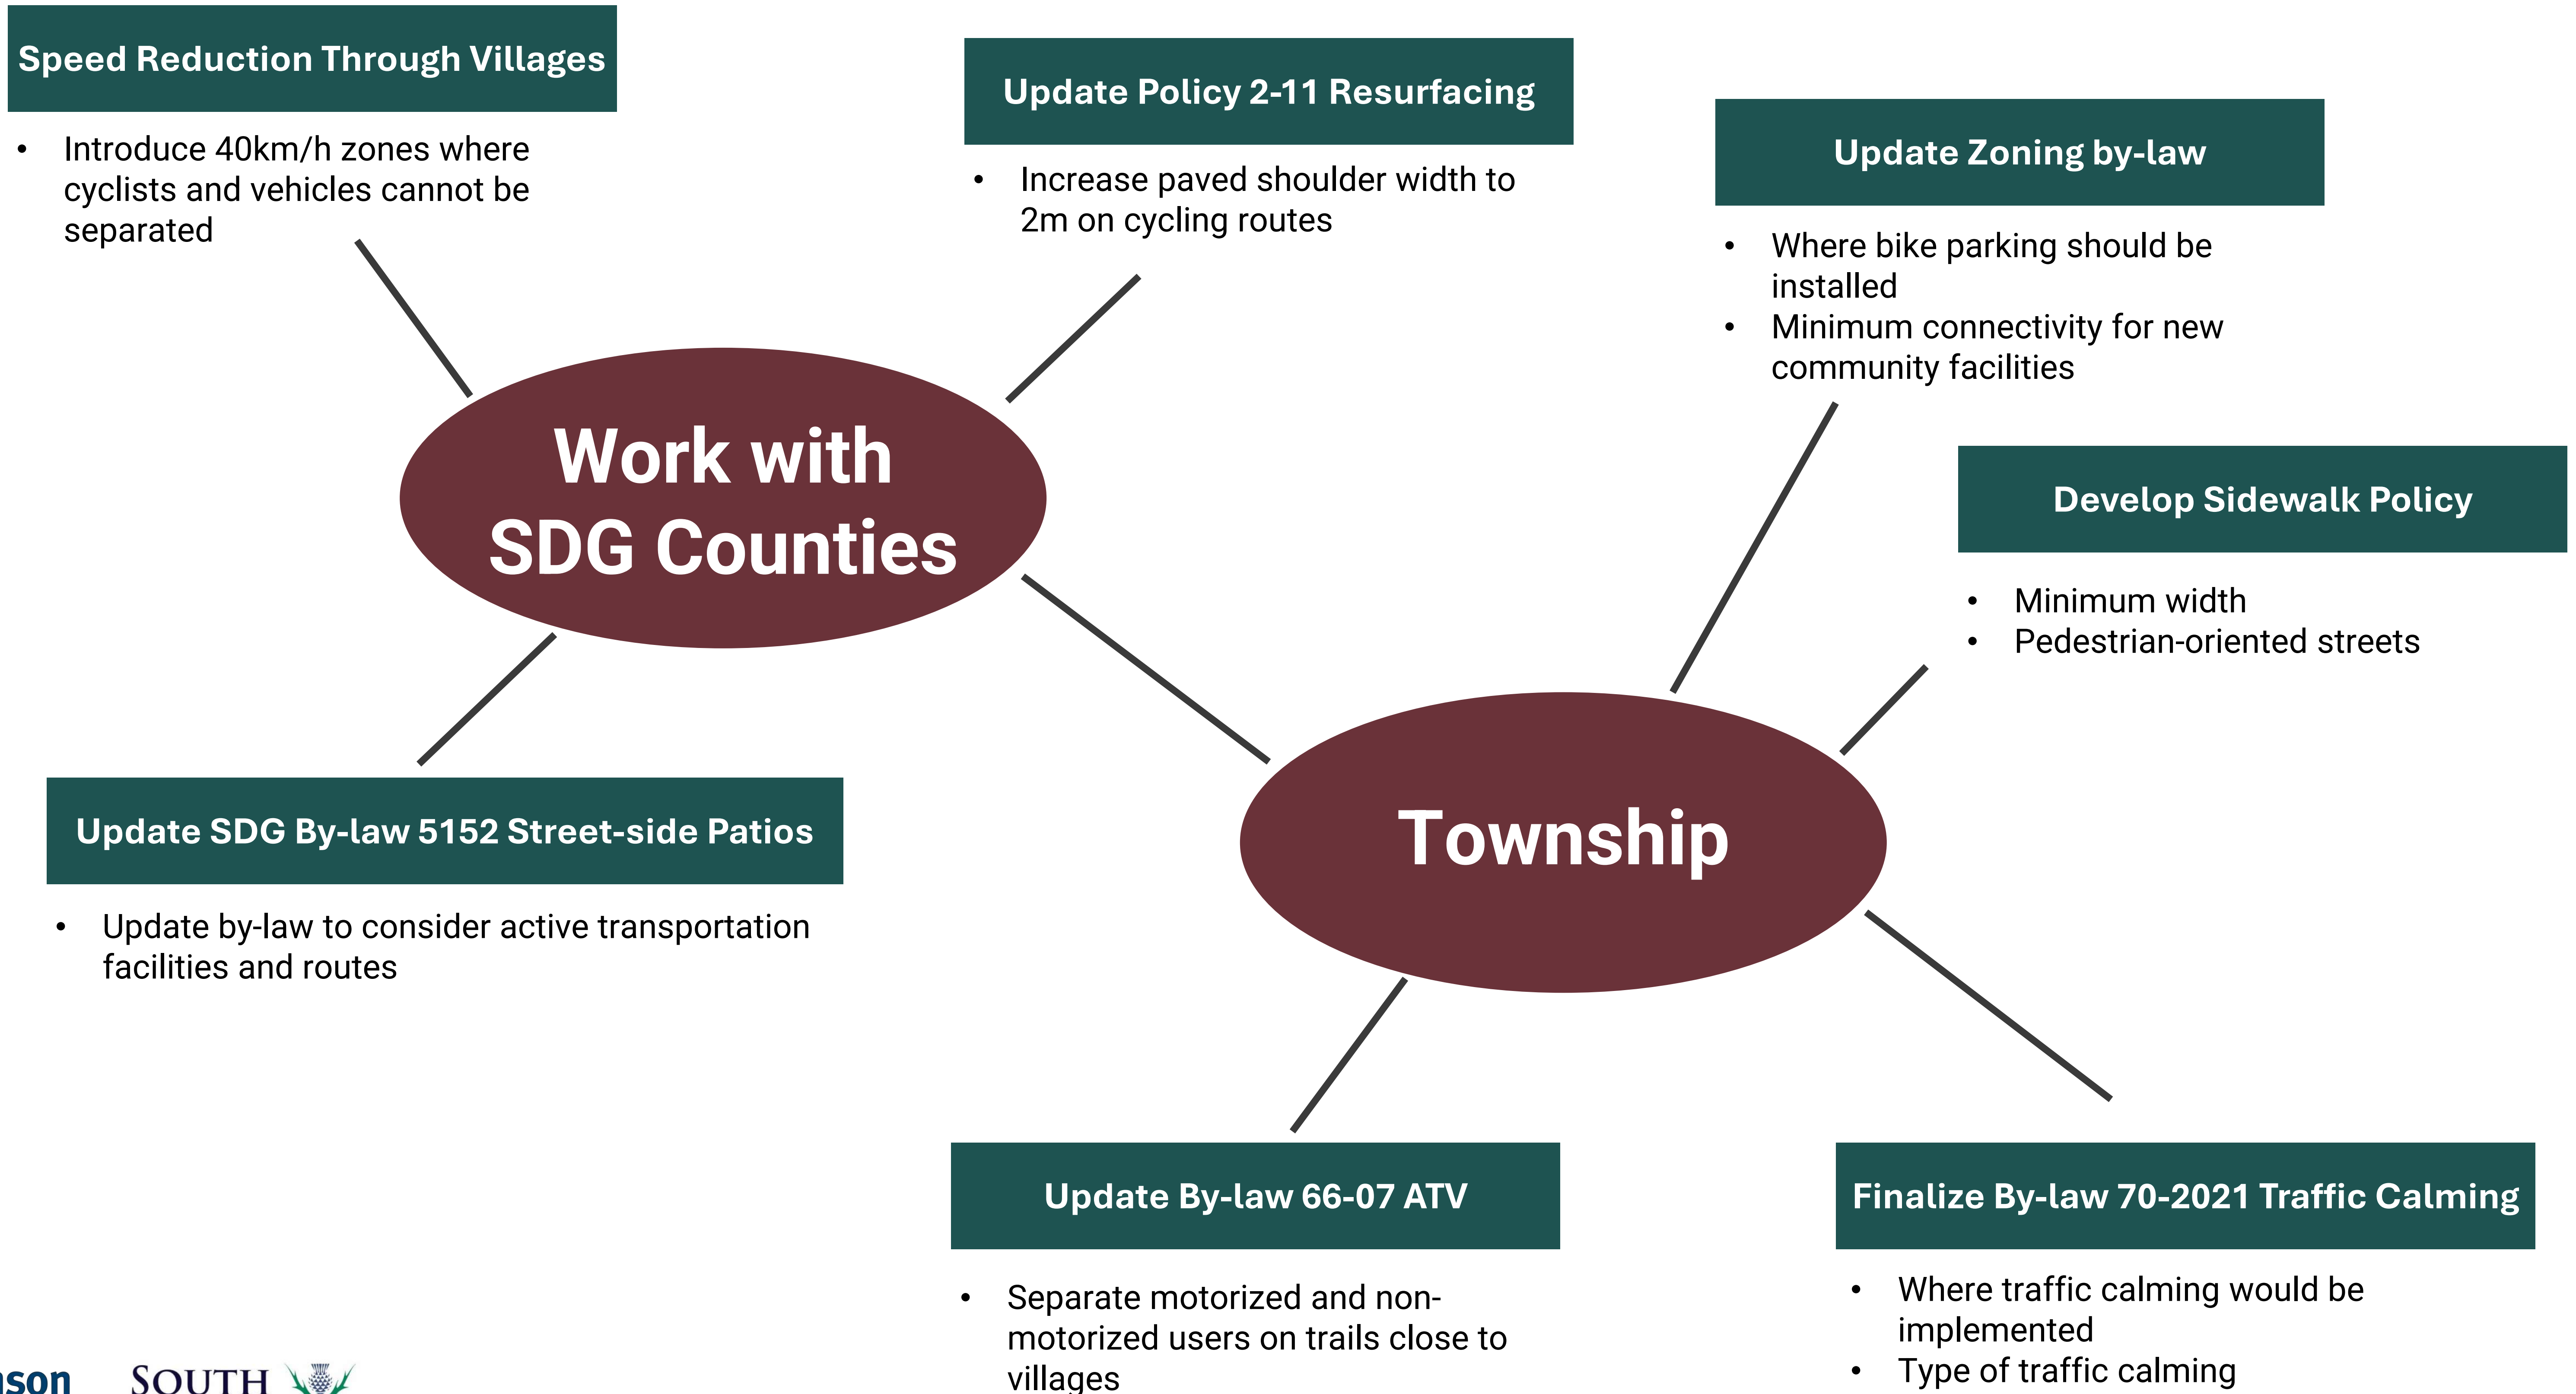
Speed Reduction Through Villages

- Introduce 40km/h zones where cyclists and vehicles cannot be separated

Update Policy 2-11 Resurfacing

- Increase paved shoulder width to 2m on cycling routes

Update Zoning by-law

- Where bike parking should be installed
- Minimum connectivity for new community facilities

Work with SDG Counties

Develop Sidewalk Policy

- Minimum width
- Pedestrian-oriented streets

Update SDG By-law 5152 Street-side Patios

- Update by-law to consider active transportation facilities and routes

Township

Update By-law 66-07 ATV

- Separate motorized and non-motorized users on trails close to villages

Finalize By-law 70-2021 Traffic Calming

- Where traffic calming would be implemented
- Type of traffic calming

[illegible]son SOUTH